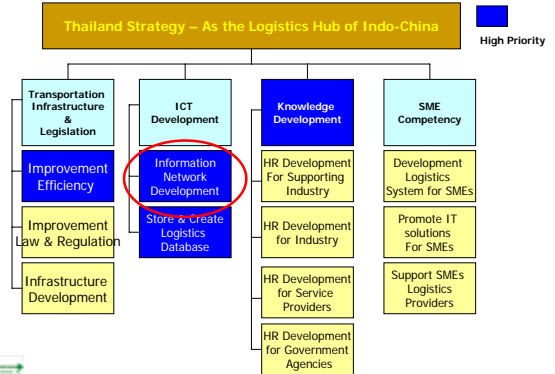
Thailand Strategy – As the Logistics Hub of Indo-China

High Priority

Transportation Infrastructure & Legislation

Improvement Efficiency

Improvement Law & Regulation

Infrastructure Development

ICT Development

Information Network Development

Store & Create Logistics Database

Knowledge Development

HR Development For Supporting Industry

HR Development for Industry

HR Development for Service Providers

HR Development for Government Agencies

SME Competency

Development Logistics System for SMEs

Promote IT solutions For SMEs

Support SMEs Logistics Providers